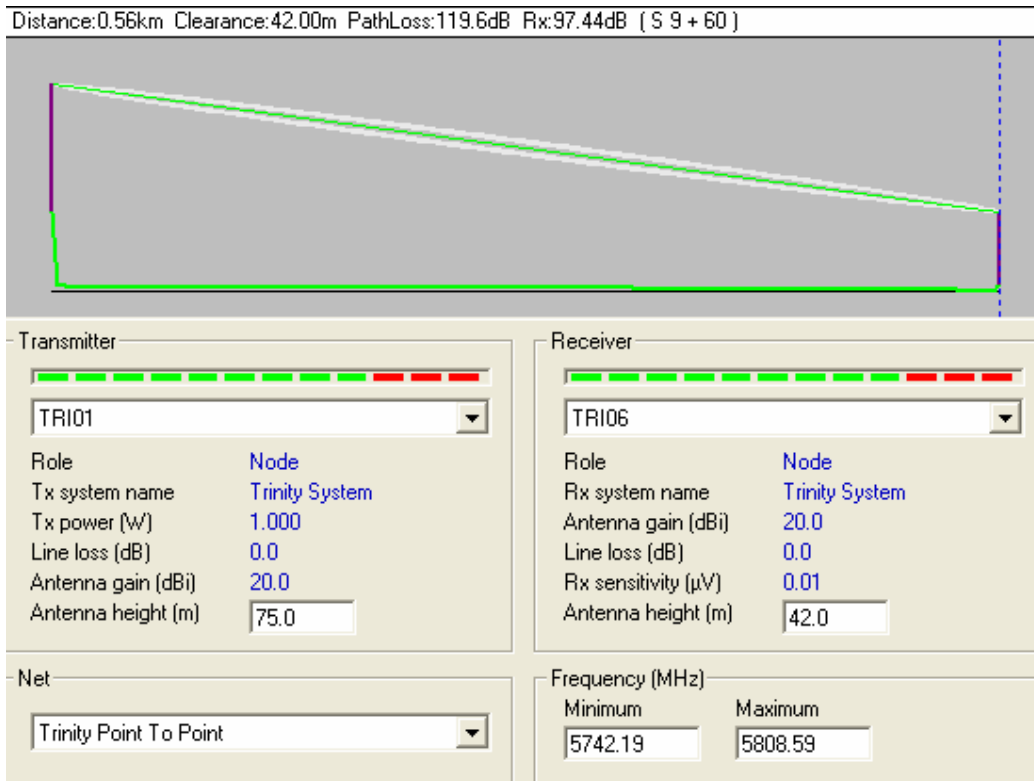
Distance:0.56km Clearance:42.00m PathLoss:119.6dB Rx:97.44dB ( S 9 + 60 )

Transmitter

TRI01

| | |
|---|---|
| Role | Node |
| Tx system name | Trinity System |
| Tx power (W) | 1.000 |
| Line loss (dB) | 0.0 |
| Antenna gain (dBi) | 20.0 |
| Antenna height (m) | 75.0 |

Receiver

TRI06

| | |
|---|---|
| Role | Node |
| Rx system name | Trinity System |
| Antenna gain (dBi) | 20.0 |
| Line loss (dB) | 0.0 |
| Rx sensitivity (µV) | 0.01 |
| Antenna height (m) | 42.0 |

Net

Trinity Point To Point

Frequency (MHz)

Minimum 5742.19

Maximum 5808.59